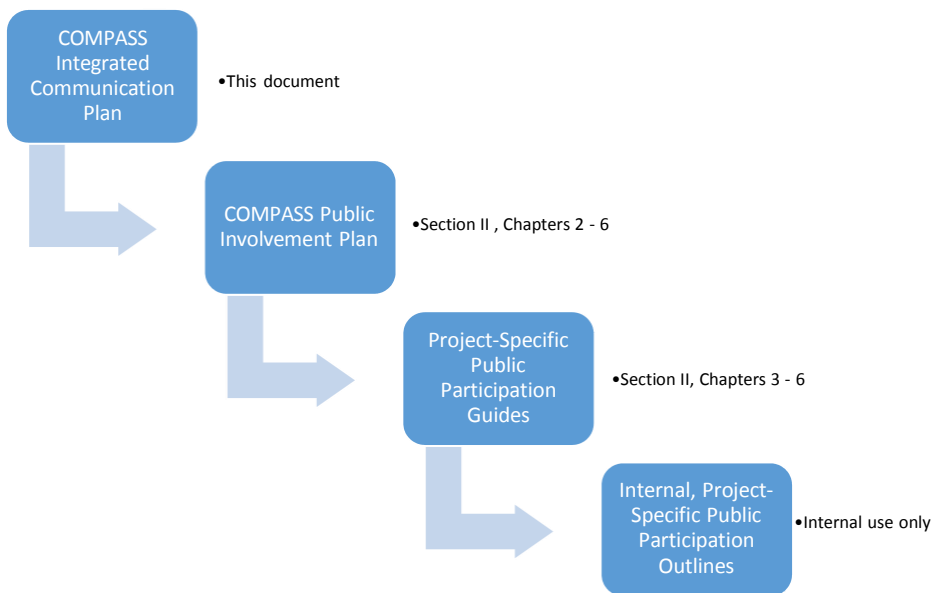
COMPASS Integrated Communication Plan

•This document

COMPASS Public Involvement Plan

•Section II , Chapters 2 - 6

Project-Specific Public Participation Guides

•Section II, Chapters 3 - 6

Internal, Project-Specific Public Participation Outlines

•Internal use only